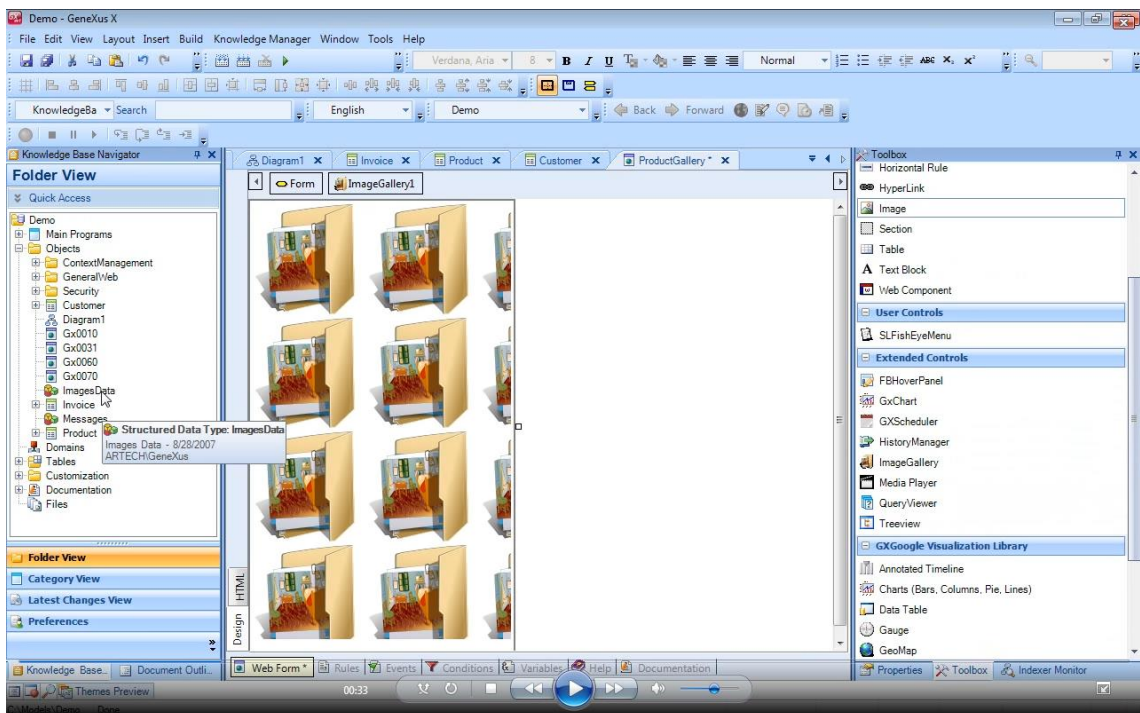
Demo - GeneXus X

File Edit View Layout Insert Build Knowledge Manager Window Tools Help

Verdana, Aria 8 B I U Normal

KnowledgeBa Search English Demo Back Forward

Knowledge Base Navigator
Folder View
Quick Access
Demo
Main Programs
Objects
ContextManagement
GeneralWeb
Security
Customer
Diagram1
Gx0010
Gx0031
Gx0060
Gx0070
ImagesData
Invoice
Messages
Product
Structured Data Type: ImagesData
Images Data - 8/28/2007
ARTECH\GeneXus
Domains
Tables
Customization
Documentation
Files

Folder View
Category View
Latest Changes View
Preferences

Knowledge Base... Document Outli...

Diagram1 Invoice Product Customer ProductGallery *
Form ImageGallery1

HTML
Design

Web Form * Rules Events Conditions Variables Help Documentation

Toolbox
Horizontal Rule
HyperLink
Image
Section
Table
A Text Block
Web Component
User Controls
SLFishEyeMenu
Extended Controls
FBHoverPanel
GxChart
GXScheduler
HistoryManager
ImageGallery
Media Player
QueryViewer
Treeview
GXGoogle Visualization Library
Annotated Timeline
Charts (Bars, Columns, Pie, Lines)
Data Table
Gauge
GeoMap

Properties Toolbox Indexer Monitor

Themes Preview
00:33